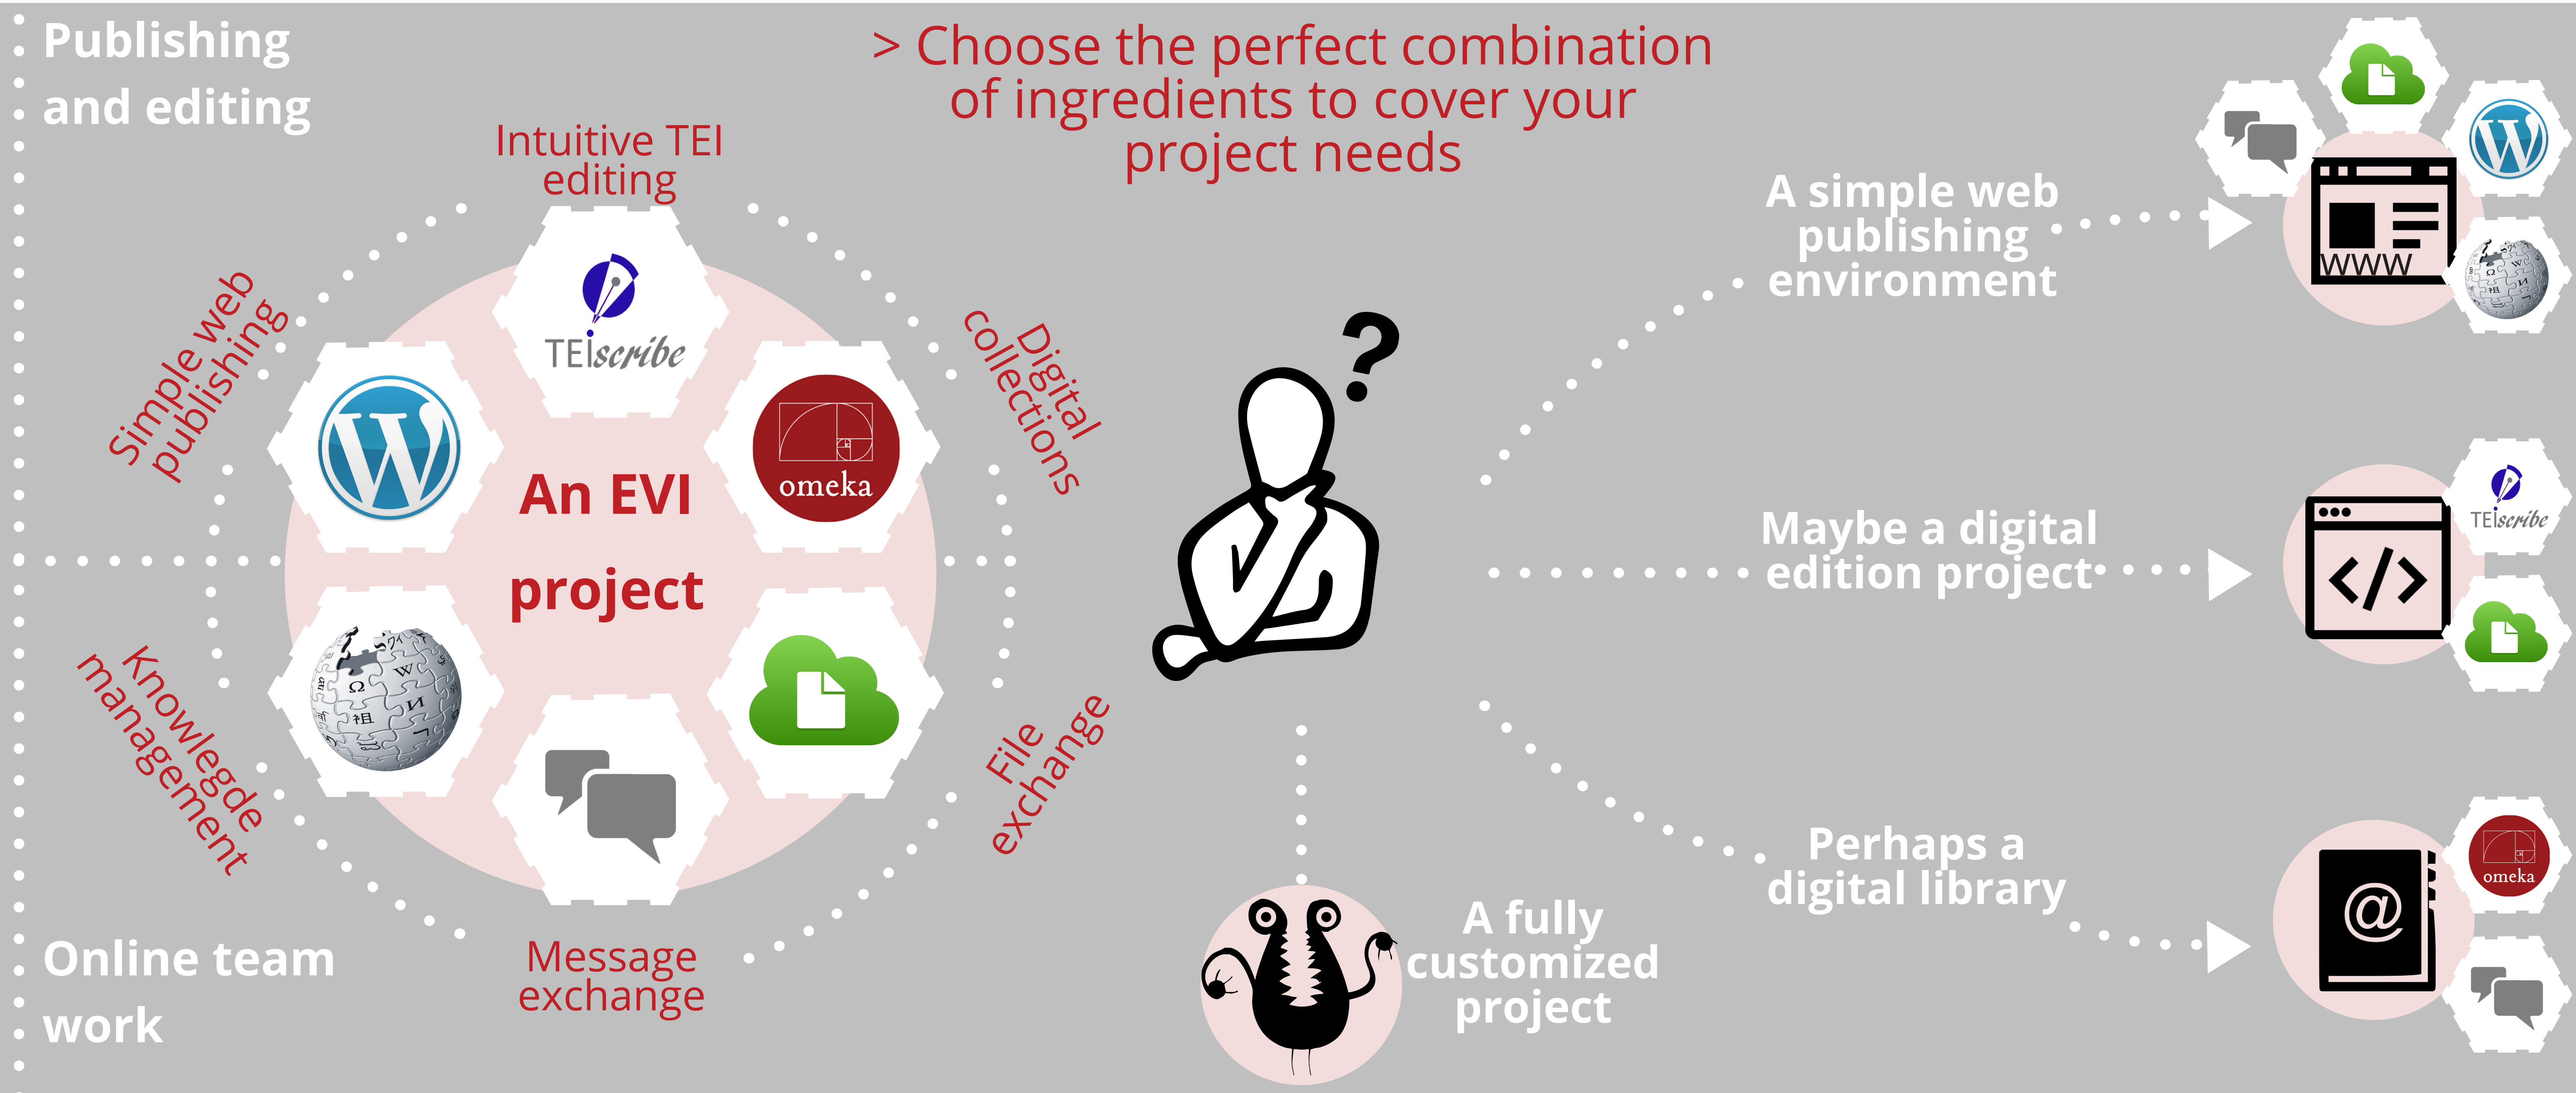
Publishing and editing

> Choose the perfect combination of ingredients to cover your project needs

Intuitive TEI editing

TEIscribe

Simple web publishing

Digital collections

omeka

An EVI project

Knowlegde management

File exchange

Message exchange

Online team work

A simple web publishing environment

WWW

Maybe a digital edition project

TEIscribe

Perhaps a digital library

omeka

A fully customized project